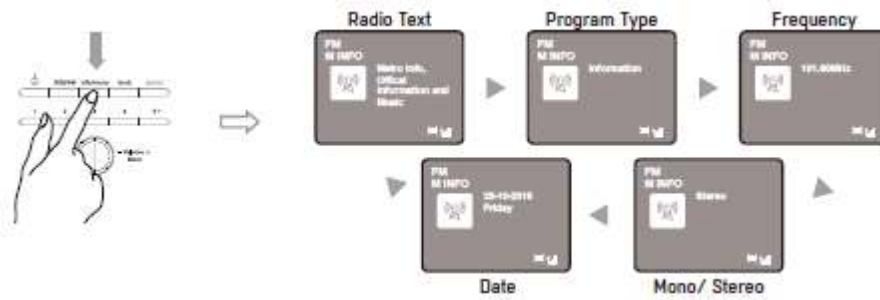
Radio Text

FM
M INFO
Metro talk, Official Information and Music

Program Type

FM
M INFO
Information

Frequency

FM
M INFO
101.60MHz

FM
M INFO
25-12-2015
Friday

Date

FM
M INFO
Stereo

Mono/ Stereo